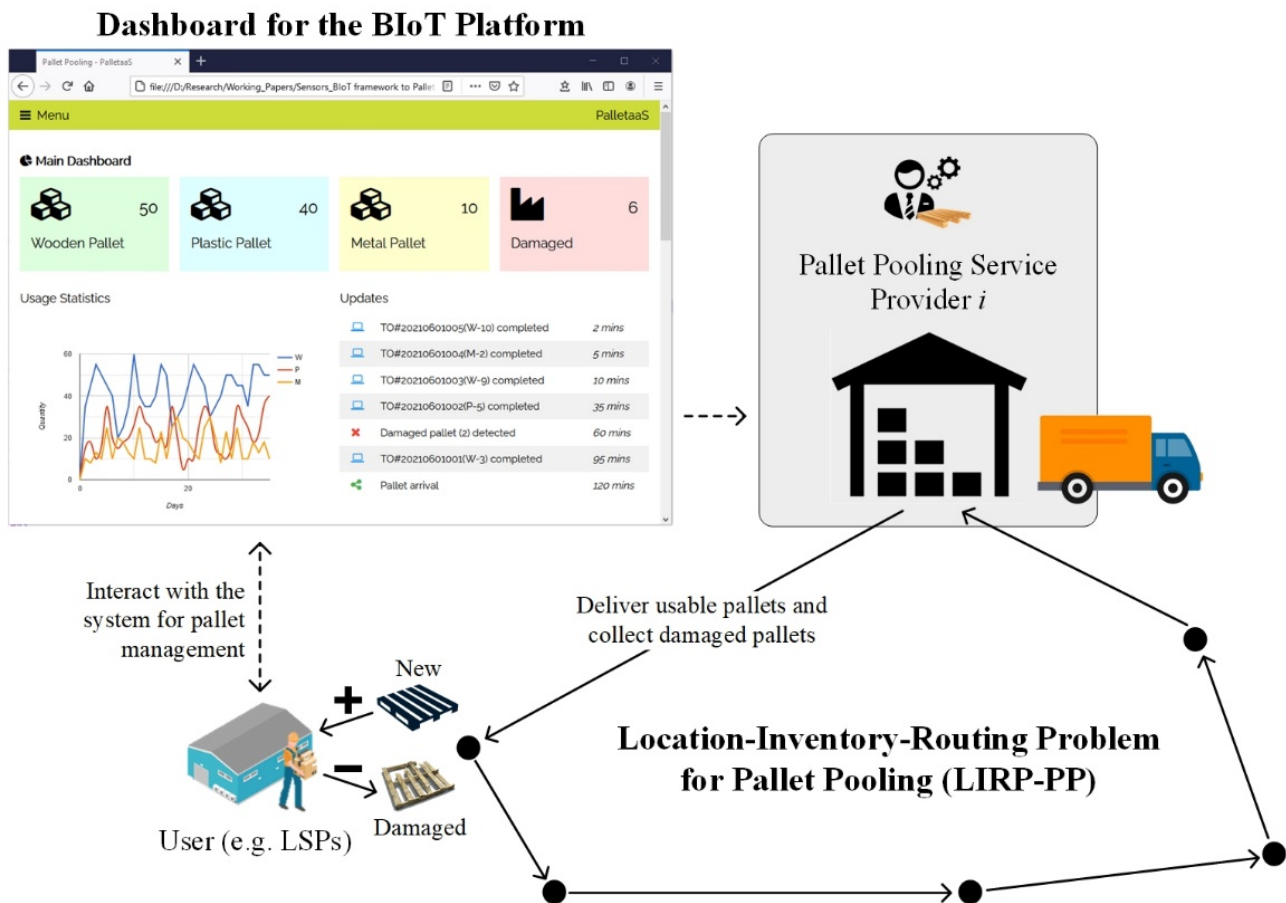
Dashboard for the BIoT Platform

Pallet Pooling - PalletaaS

file:///D:/Research/Working_Papers/Sensors_BIoT framework to Pallet

Menu

PalletaaS

Main Dashboard

50
Wooden Pallet

40
Plastic Pallet

10
Metal Pallet

6
Damaged

Usage Statistics

60
40
20
0

Quantity

W
P
M

0
20
Days

Updates

TO#20210601005(W-10) completed 2 mins
TO#20210601004(M-2) completed 5 mins
TO#20210601003(W-9) completed 10 mins
TO#20210601002(P-5) completed 35 mins
Damaged pallet (2) detected 60 mins
TO#20210601001(W-3) completed 95 mins
Pallet arrival 120 mins

Pallet Pooling Service Provider $i$

Interact with the system for pallet management

Deliver usable pallets and collect damaged pallets

New

+

−

Damaged

User (e.g. LSPs)

Location-Inventory-Routing Problem for Pallet Pooling (LIRP-PP)